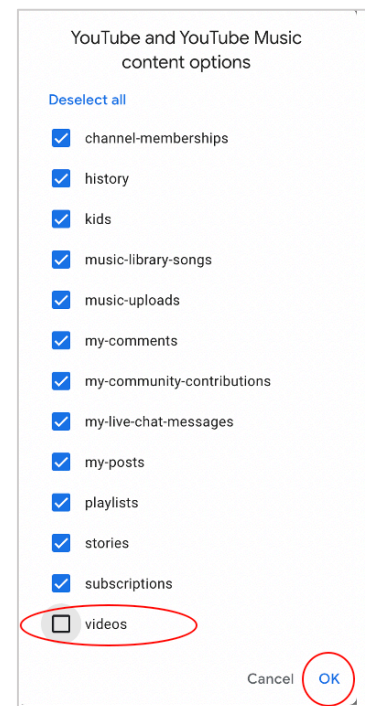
YouTube and YouTube Music content options

Deselect all

channel-memberships

history

kids

music-library-songs

music-uploads

my-comments

my-community-contributions

my-live-chat-messages

my-posts

playlists

stories

subscriptions

videos

Cancel OK